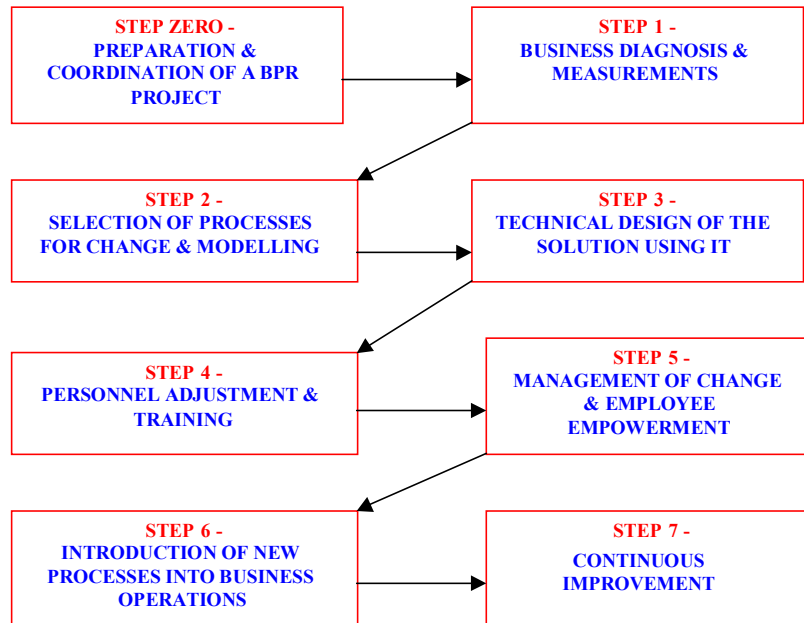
STEP ZERO -
PREPARATION & COORDINATION OF A BPR PROJECT

STEP 1 -
BUSINESS DIAGNOSIS & MEASUREMENTS

STEP 2 -
SELECTION OF PROCESSES FOR CHANGE & MODELLING

STEP 3 -
TECHNICAL DESIGN OF THE SOLUTION USING IT

STEP 4 -
PERSONNEL ADJUSTMENT & TRAINING

STEP 5 -
MANAGEMENT OF CHANGE & EMPLOYEE EMPOWERMENT

STEP 6 -
INTRODUCTION OF NEW PROCESSES INTO BUSINESS OPERATIONS

STEP 7 -
CONTINUOUS IMPROVEMENT